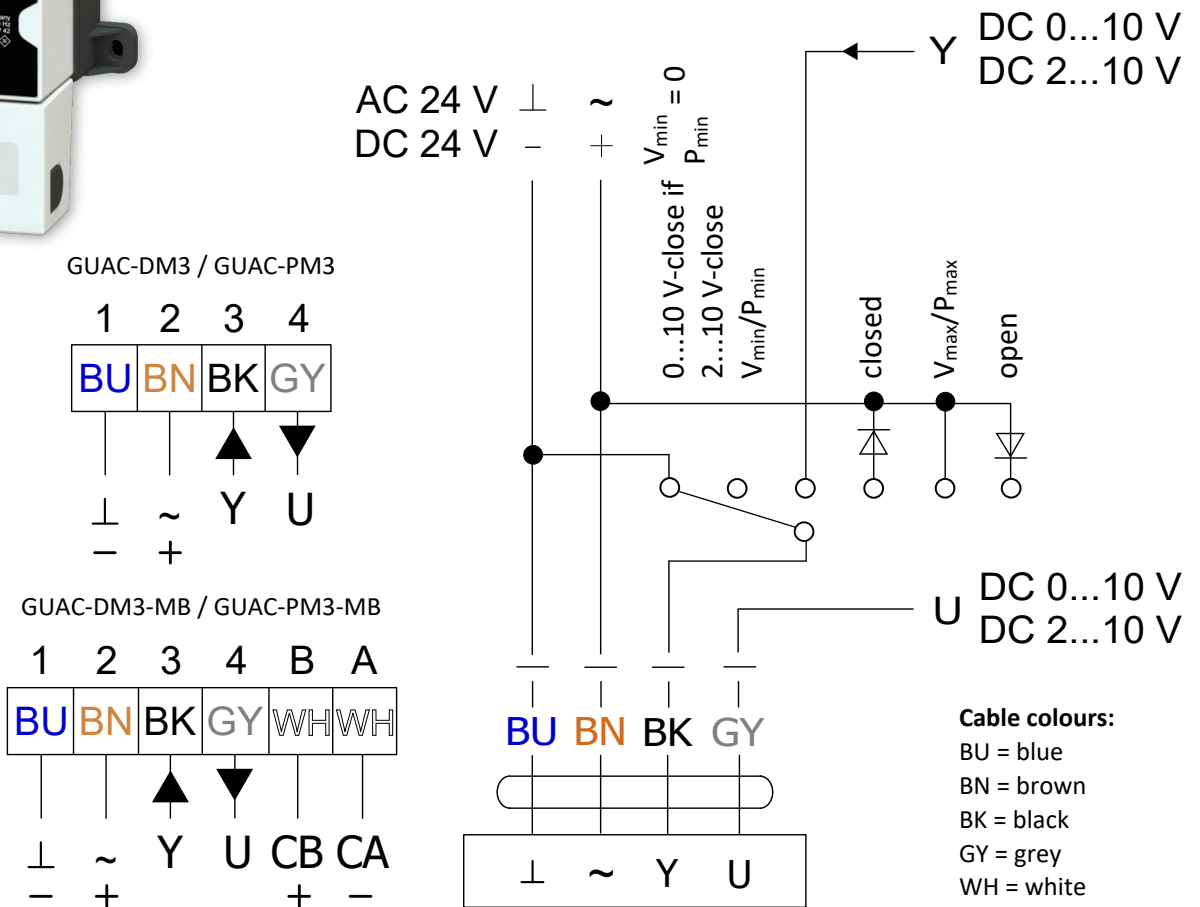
any
Hz
42

GUAC-DM3 / GUAC-PM3

| 1 | 2 | 3 | 4 |
|---|---|---|---|
| BU | BN | BK | GY |

⊥ ~ Y U
− +

GUAC-DM3-MB / GUAC-PM3-MB

| 1 | 2 | 3 | 4 | B | A |
|---|---|---|---|---|---|
| BU | BN | BK | GY | WH | WH |

⊥ ~ Y U CB CA
− + + −

AC 24 V ⊥ ~
DC 24 V − +

$V_{min} = 0$
$P_{min}$

0...10 V-close if
2...10 V-close
$V_{min}/P_{min}$

closed

$V_{max}/P_{max}$

open

Y DC 0...10 V
DC 2...10 V

U DC 0...10 V
DC 2...10 V

BU BN BK GY

⊥ ~ Y U

**Cable colours:**
BU = blue
BN = brown
BK = black
GY = grey
WH = white